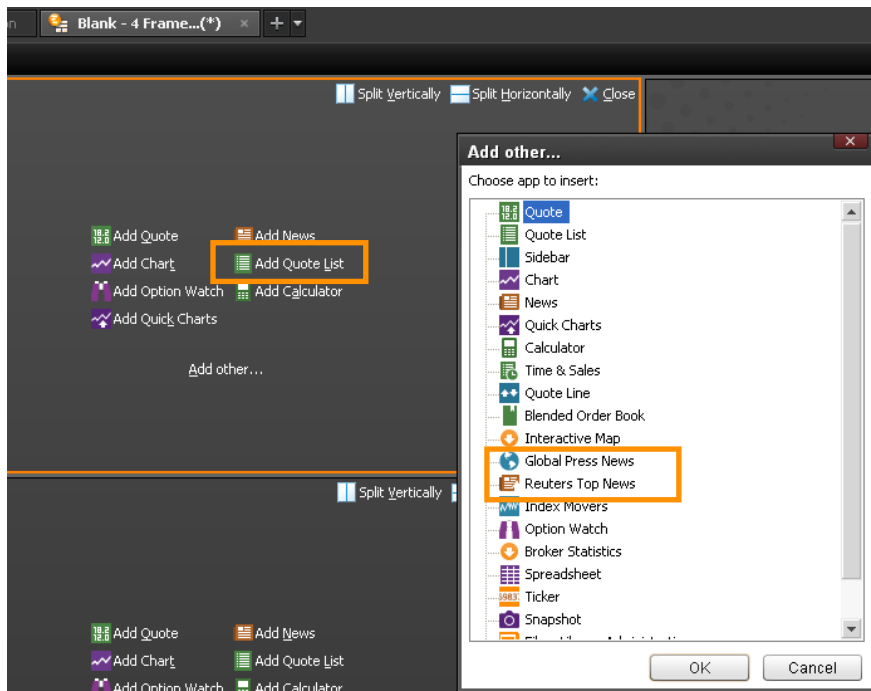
n Blank - 4 Frame...(*) × +

Split Vertically Split Horizontally Close

Add Quote
Add News
Add Chart
Add Quote List
Add Option Watch
Add Calculator
Add Quick Charts

Add other...

Split Vertically

Add Quote
Add News
Add Chart
Add Quote List
Add Option Watch
Add Calculator

Add other...

Choose app to insert:

Quote
Quote List
Sidebar
Chart
News
Quick Charts
Calculator
Time & Sales
Quote Line
Blended Order Book
Interactive Map
Global Press News
Reuters Top News
Index Movers
Option Watch
Broker Statistics
Spreadsheet
Ticker
Snapshot
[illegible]

OK
Cancel